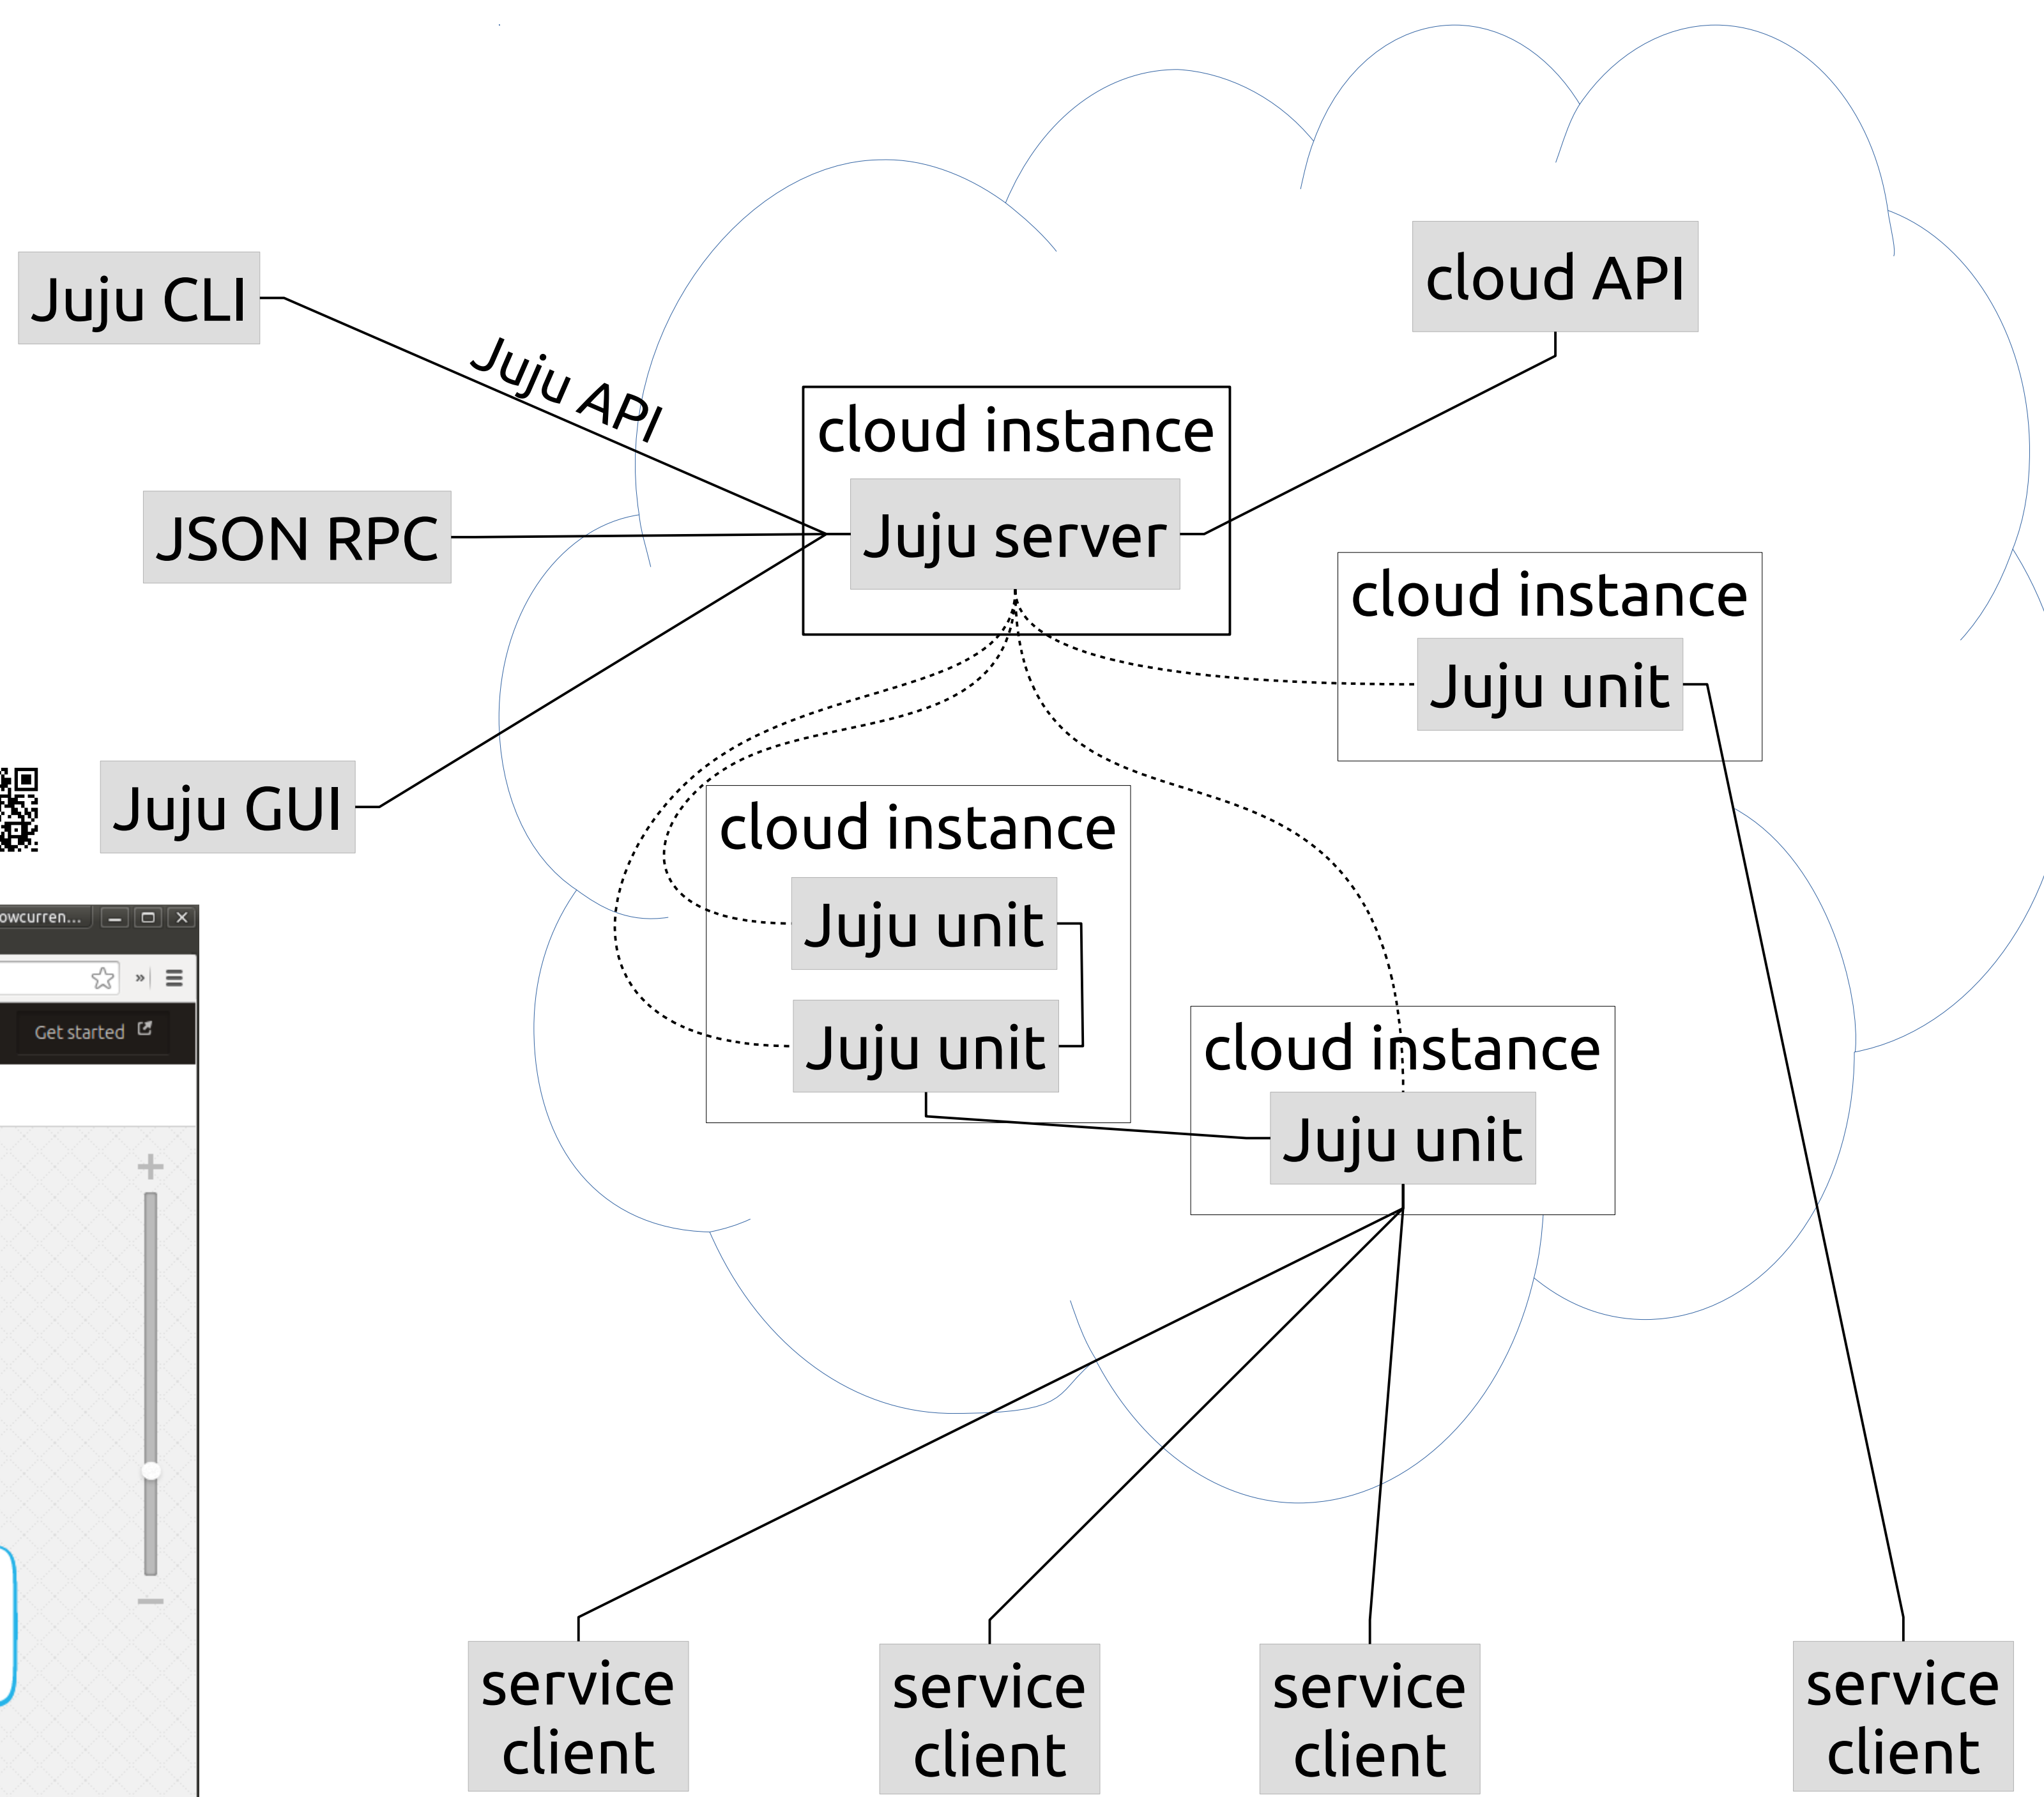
Juju CLI

Juju API

cloud API

cloud instance

Juju server

JSON RPC

cloud instance

Juju unit

Juju GUI

cloud instance

Juju unit

Juju unit

owcurren...

Get started

cloud instance

Juju unit

+

−

service client

service client

service client

service client